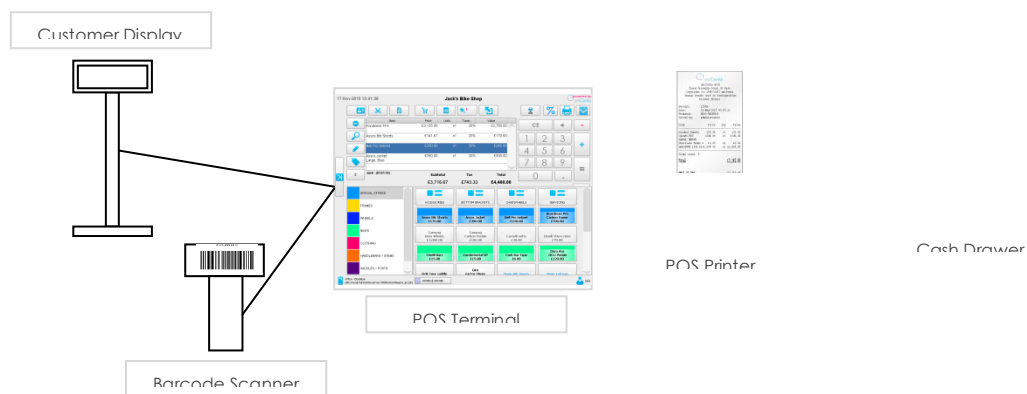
Customer Display

Jack's Bike Shop

17-Nov-2015 12:41:36

£3,716.67 £743.33 £4,460.00

SPECIAL OFFERS

FRAMES

WHEELS

BIKES

CLOTHING

HANDLEBARS / STEMS

SADDLES / POSTS

ACCESSORIES

BOTTOM BRACKETS

HANDLEBARS

SERVICING

1 2 3

4 5 6

7 8 9

0 .

POS Printer

Cash Drawer

POS Terminal

Barcode Scanner